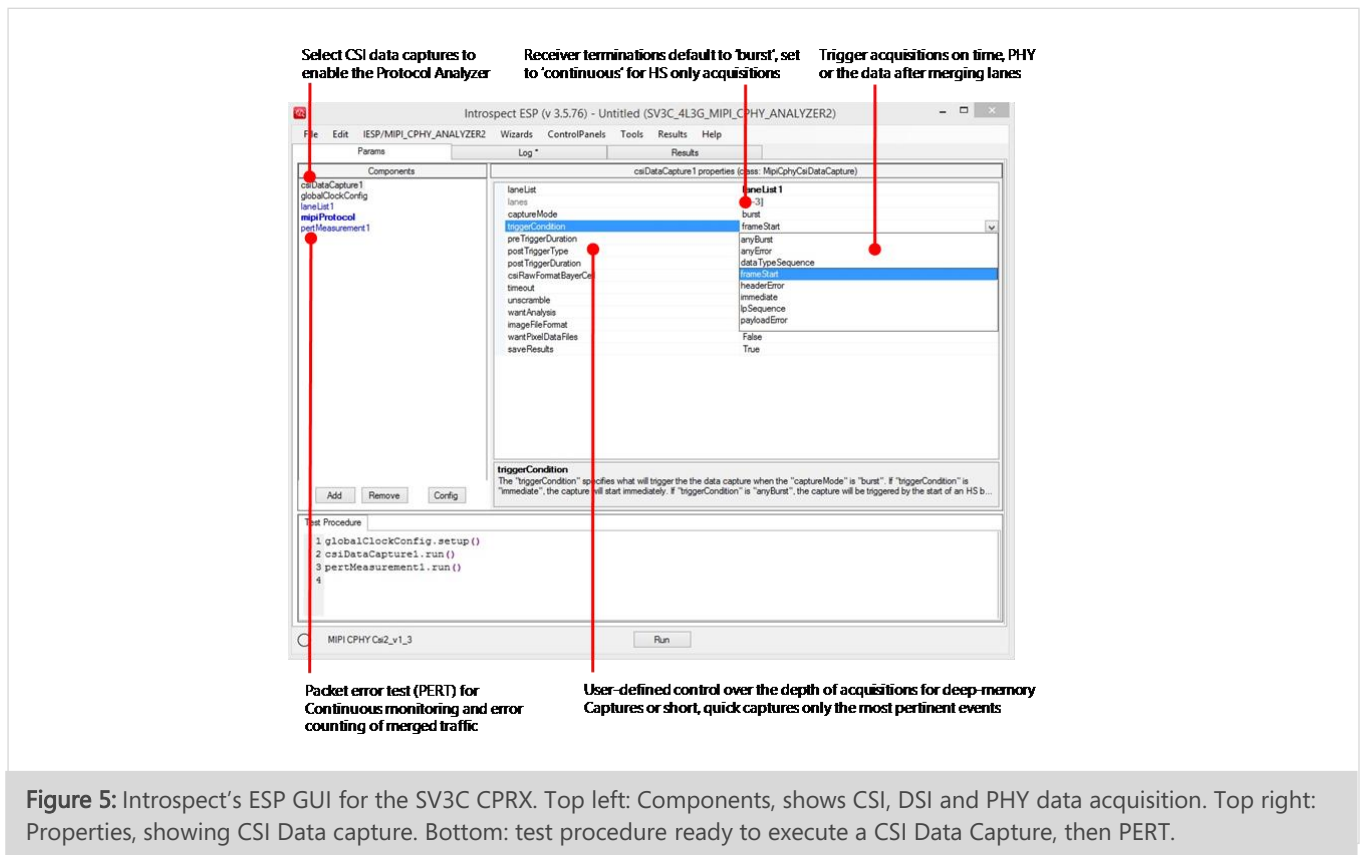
Select CSI data captures to enable the Protocol Analyzer

Receiver terminations default to 'burst', set to 'continuous' for HS only acquisitions

Trigger acquisitions on time, PHY or the data after merging lanes

Introspect ESP (v 3.5.76) - Untitled (SV3C_4L3G_MIPI_CPHY_ANALYZER2)

File Edit IESP/MIPI_CPHY_ANALYZER2 Wizards ControlPanels Tools Results Help

Params Log * Results

Components

csiDataCapture1
globalClockConfig
laneList1
mipiProtocol
pertMeasurement1

Add Remove Config

csiDataCapture1 properties (class: MipiCphyCsiDataCapture)

| | |
|---|---|
| laneList | laneList1 |
| lanes | [-3] |
| captureMode | burst |
| triggerCondition | frameStart |
| preTriggerDuration | anyBurst |
| postTriggerType | anyError |
| postTriggerDuration | dataTypeSequence |
| csiRawFormatBayerCo | frameStart |
| timeout | headerError |
| unscramble | immediate |
| wantAnalysis | lpSequence |
| imageFileFormat | payloadError |
| wantPixelDataFiles | False |
| saveResults | True |

triggerCondition
The "triggerCondition" specifies what will trigger the the data capture when the "captureMode" is "burst". If "triggerCondition" is "immediate", the capture will start immediately. If "triggerCondition" is "anyBurst", the capture will be triggered by the start of an HS b...

Test Procedure

1 globalClockConfig.setup()
2 csiDataCapture1.run()
3 pertMeasurement1.run()
4

MIPI CPHY Csi2_v1_3

Run

Packet error test (PERT) for Continuous monitoring and error counting of merged traffic

User-defined control over the depth of acquisitions for deep-memory Captures or short, quick captures only the most pertinent events

Figure 5: Introspect's ESP GUI for the SV3C CPRX. Top left: Components, shows CSI, DSI and PHY data acquisition. Top right: Properties, showing CSI Data capture. Bottom: test procedure ready to execute a CSI Data Capture, then PERT.